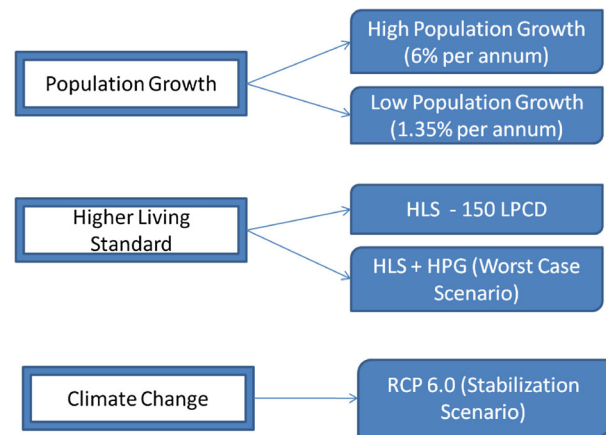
Population Growth

High Population Growth (6% per annum)

Low Population Growth (1.35% per annum)

Higher Living Standard

HLS - 150 LPCD

HLS + HPG (Worst Case Scenario)

Climate Change

RCP 6.0 (Stabilization Scenario)